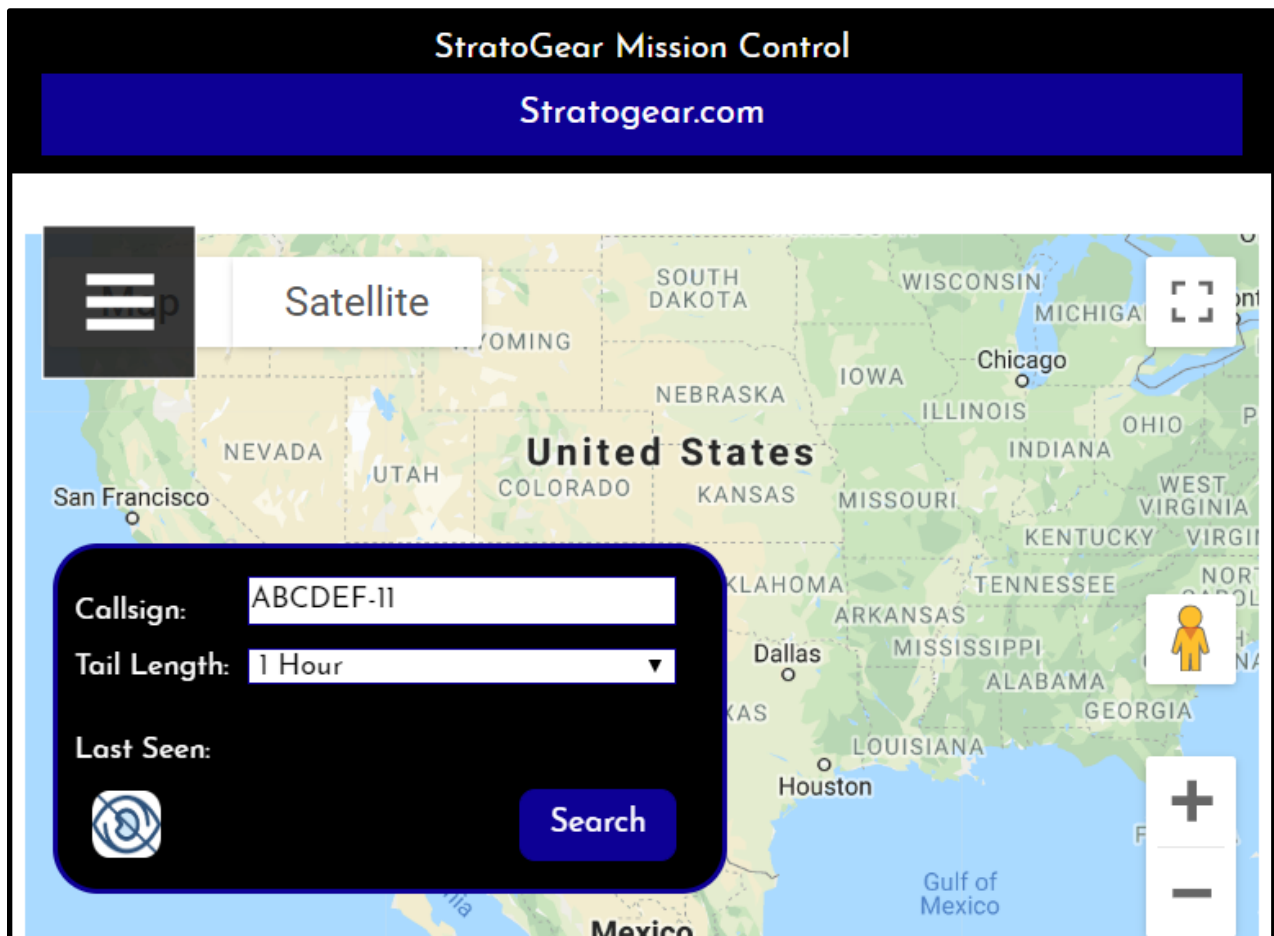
StratoGear Mission Control

Stratogear.com

Map

Satellite

SOUTH DAKOTA

WISCONSIN

MICHIGAN

WYOMING

Chicago

IOWA

NEBRASKA

ILLINOIS

OHIO

NEVADA

UTAH

United States

INDIANA

San Francisco

COLORADO

KANSAS

MISSOURI

WEST VIRGINIA

KENTUCKY

VIRGINIA

OKLAHOMA

TENNESSEE

NORTH CAROLINA

ARKANSAS

MISSISSIPPI

Dallas

ALABAMA

TEXAS

GEORGIA

LOUISIANA

Houston

Gulf of Mexico

Mexico

Callsign: ABCDEF-11

Tail Length: 1 Hour

Last Seen:

Search

+

−